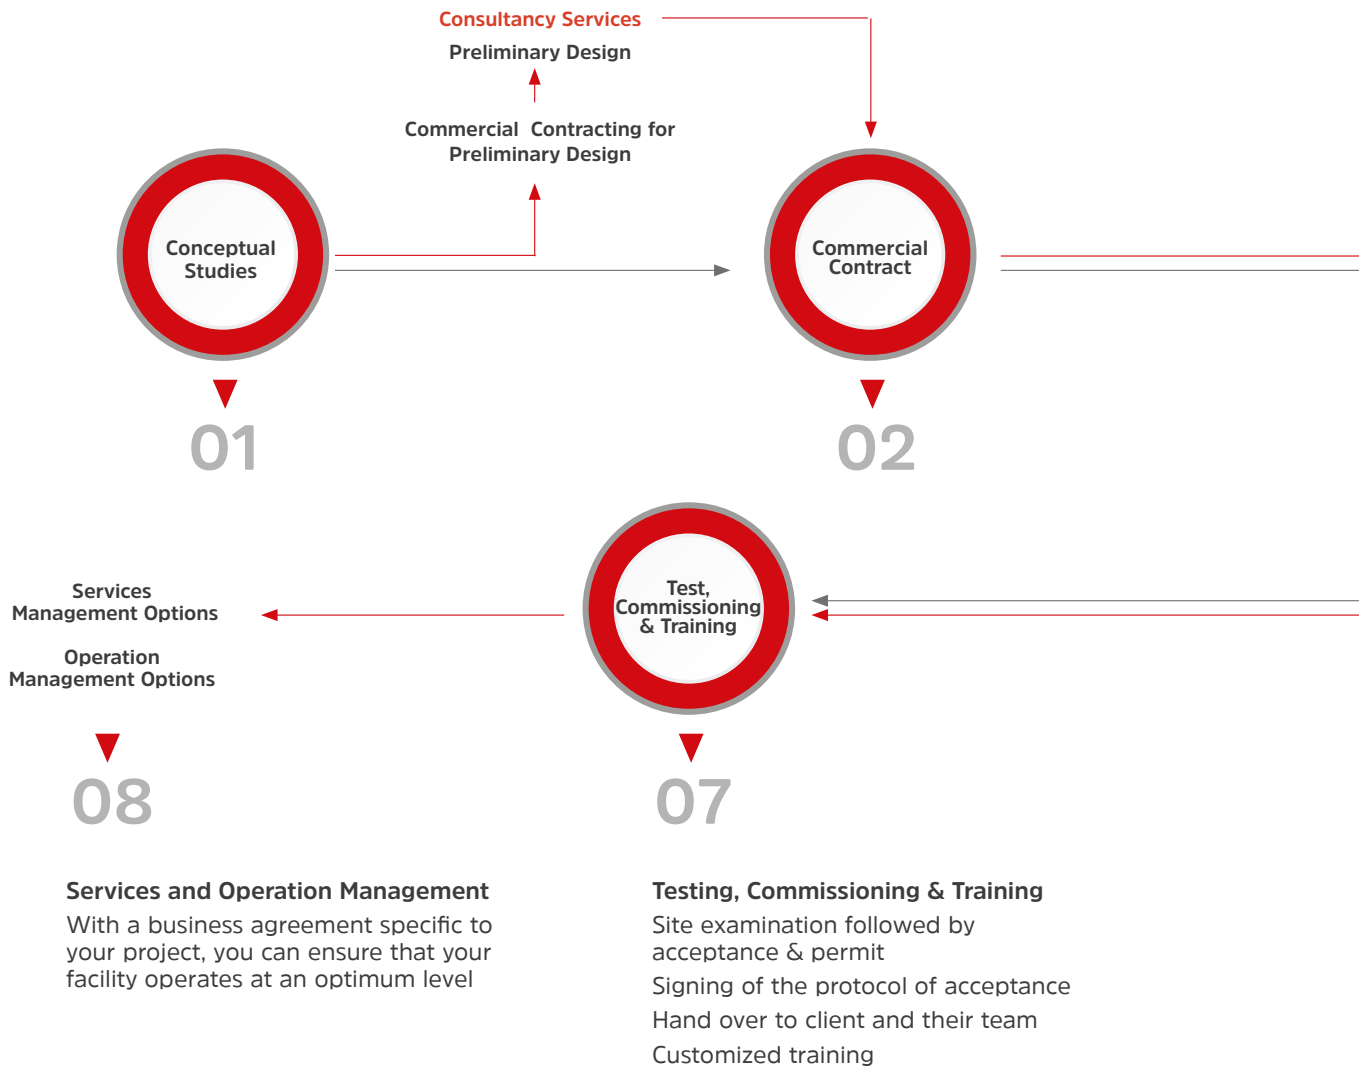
Consultancy Services

Preliminary Design

Commercial Contracting for Preliminary Design

Conceptual Studies

Commercial Contract

01

02

Services Management Options

Operation Management Options

Test, Commissioning & Training

08

07

Services and Operation Management
With a business agreement specific to your project, you can ensure that your facility operates at an optimum level

Testing, Commissioning & Training
Site examination followed by acceptance & permit
Signing of the protocol of acceptance
Hand over to client and their team
Customized training